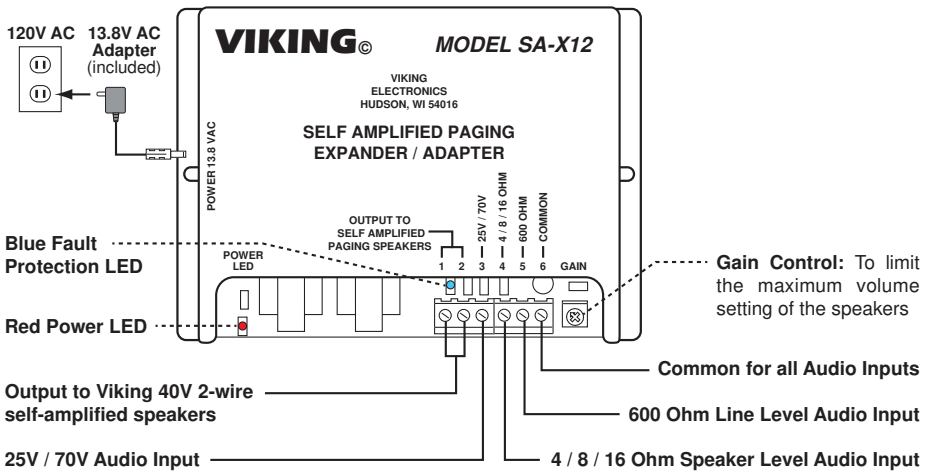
120V AC

13.8V AC Adapter (included)

VIKING©

MODEL SA-X12

VIKING ELECTRONICS HUDSON, WI 54016

SELF AMPLIFIED PAGING EXPANDER / ADAPTER

POWER 13.8 VAC

OUTPUT TO SELF AMPLIFIED PAGING SPEAKERS

25V / 70V

4 / 8 / 16 OHM

600 OHM

COMMON

1 2 3 4 5 6

GAIN

POWER LED

Blue Fault Protection LED

Red Power LED

Gain Control: To limit the maximum volume setting of the speakers

Common for all Audio Inputs

600 Ohm Line Level Audio Input

Output to Viking 40V 2-wire self-amplified speakers

25V / 70V Audio Input

4 / 8 / 16 Ohm Speaker Level Audio Input